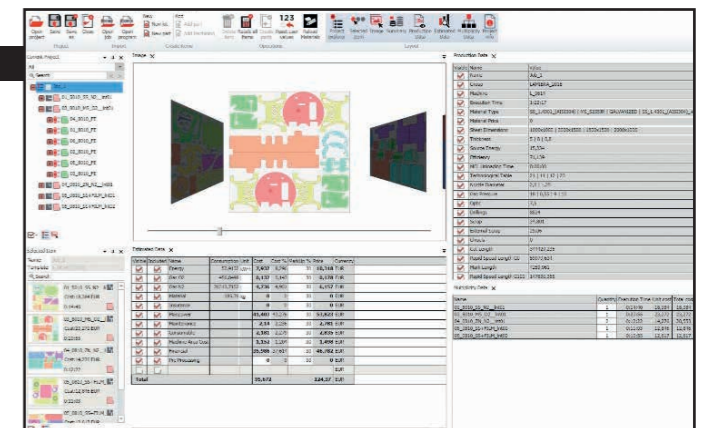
Open project | Save | Save as | Close | Print | Open Edit | Open program | New | Run list | New part | Add | Add part | Add template | Delete item | Reset all items | Clear parts | Fixed User values | Reload Materials | Project explorer | Selected item | Image | Summary | Production Data | Estimated Data | Multiplicity Data | Nesting list

Project | Parts | Create items | Operations | Layout

Current Project | Image | Production Data

Name | Value
Name | AB_1
Order | LAMIERA_2018
Machine | L_2017
Execution Time | 3:32:17
Material Type
Material Price
Sheet Dimension
Thickness
Square Density
Efficiency
NC Calculation Time
Technological Table
Nozzle Diameter
Gas Pressure
Gas
Drillings
Scrap
External Loop
Climb
Cut Length
Rapid Speed Length
Mark Length
Rapid Speed Length

Estimated Data

Visible | Included | Name | Consumption Unit | Unit | Cost % | Multiply | Price | Currency
Energy
Gas
Gas
Material
Insurance
Manpower
Maintenance
Consumable
Machine Amortization
Financial
Pre-Processing
Total | | | | 55,473 | | | 324,57 | EUR

Nesting Data

Name | Quantity | Execution Time | Unit cost | Sale cost